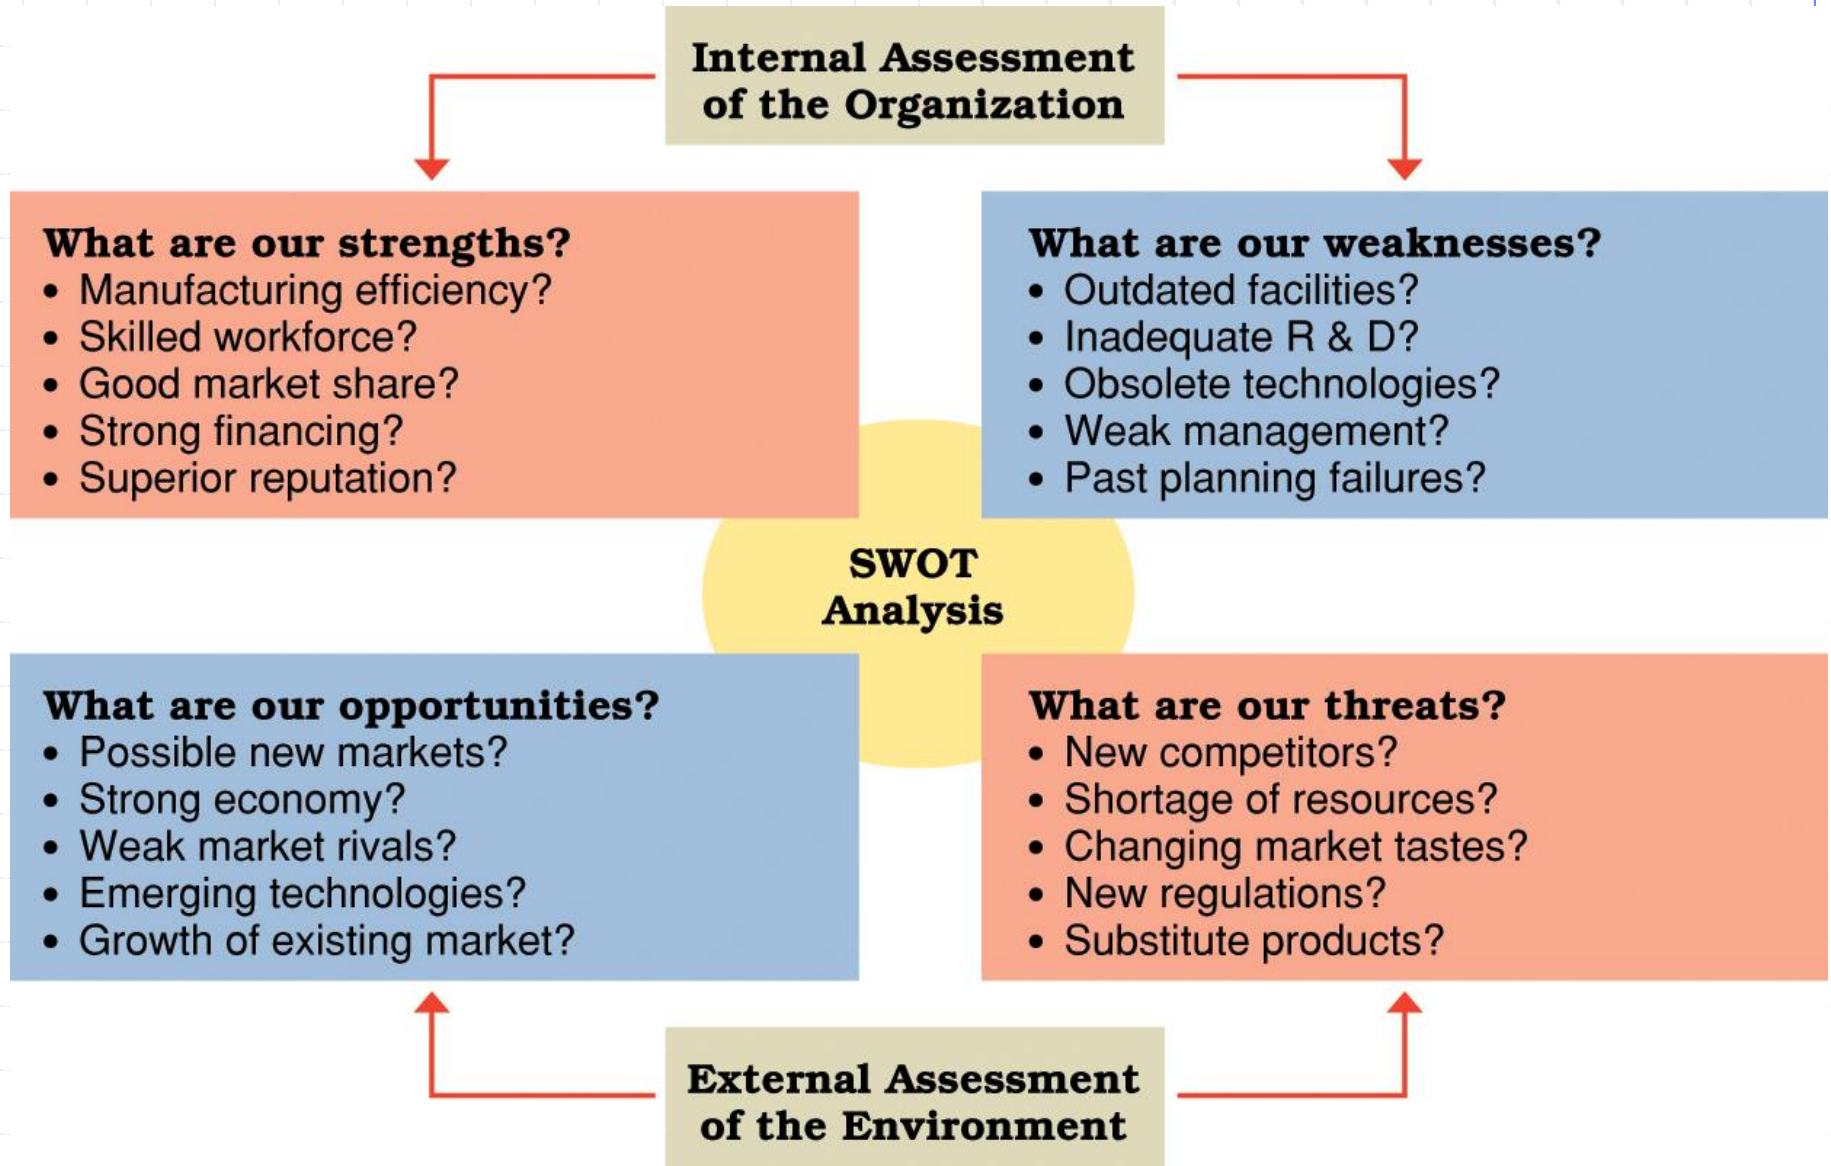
Internal Assessment of the Organization

What are our strengths?
• Manufacturing efficiency?
• Skilled workforce?
• Good market share?
• Strong financing?
• Superior reputation?

What are our weaknesses?
• Outdated facilities?
• Inadequate R & D?
• Obsolete technologies?
• Weak management?
• Past planning failures?

SWOT Analysis

What are our opportunities?
• Possible new markets?
• Strong economy?
• Weak market rivals?
• Emerging technologies?
• Growth of existing market?

What are our threats?
• New competitors?
• Shortage of resources?
• Changing market tastes?
• New regulations?
• Substitute products?

External Assessment of the Environment